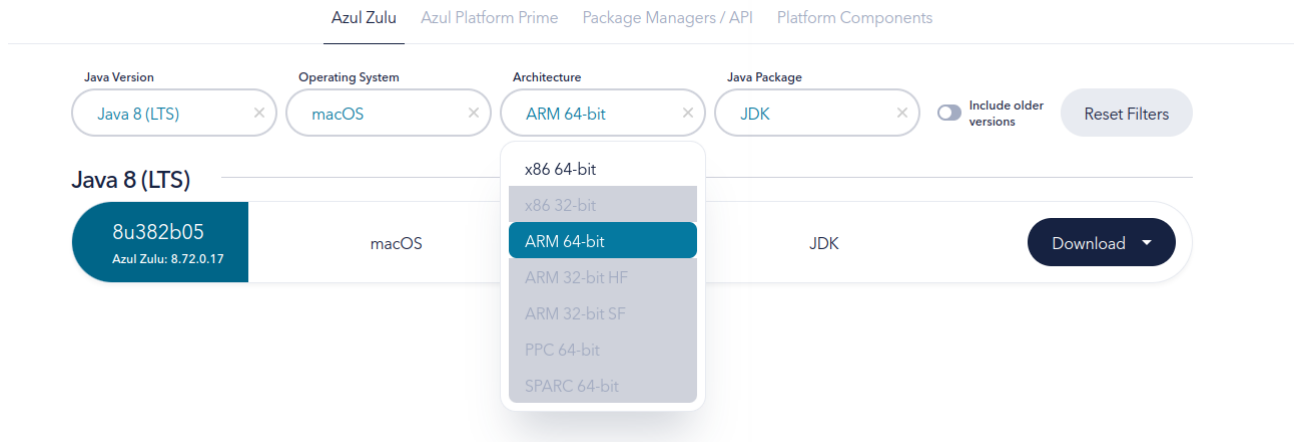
Azul Zulu Azul Platform Prime Package Managers / API Platform Components

Java Version
Java 8 (LTS) ×

Operating System
macOS ×

Architecture
ARM 64-bit ×

Java Package
JDK ×

Include older versions

Reset Filters

Java 8 (LTS)

x86 64-bit
x86 32-bit
ARM 64-bit
ARM 32-bit HF
ARM 32-bit SF
PPC 64-bit
SPARC 64-bit

8u382b05
Azul Zulu: 8.72.0.17

macOS

JDK

Download